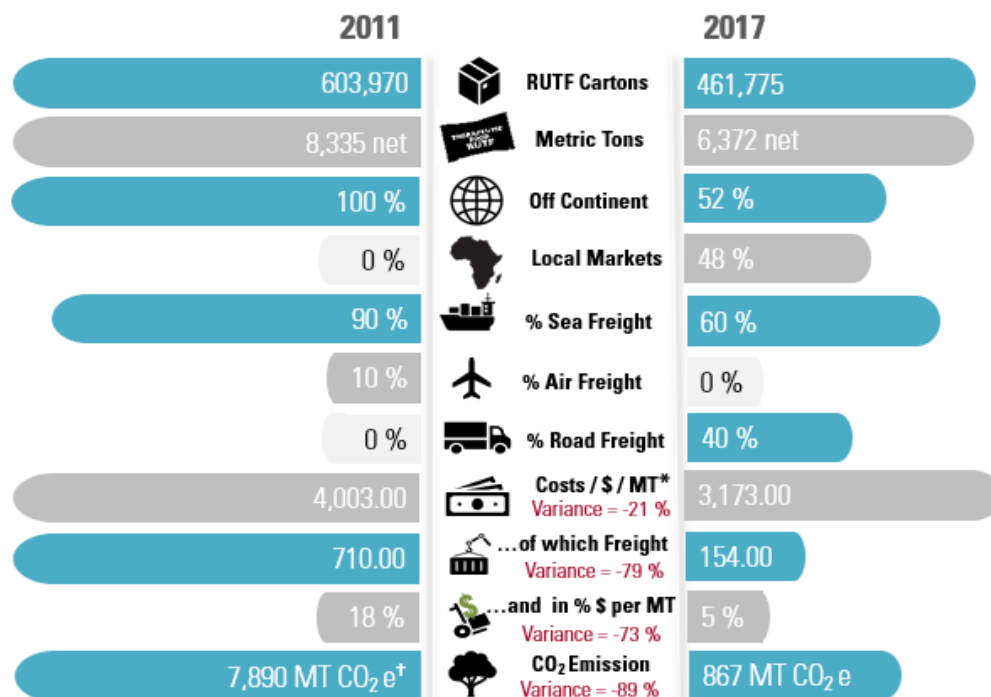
2011

2017

603,970 | RUTF Cartons | 461,775

8,335 net | THERAPEUTIC FOOD RUTF | Metric Tons | 6,372 net

100 % | Off Continent | 52 %

0 % | Local Markets | 48 %

90 % | % Sea Freight | 60 %

10 % | % Air Freight | 0 %

0 % | % Road Freight | 40 %

4,003.00 | Costs / \$ / MT* Variance = -21 % | 3,173.00

710.00 | ...of which Freight Variance = -79 % | 154.00

18 % | ...and in % \$ per MT Variance = -73 % | 5 %

7,890 MT $CO_2$ e† | $CO_2$ Emission Variance = -89 % | 867 MT $CO_2$ e